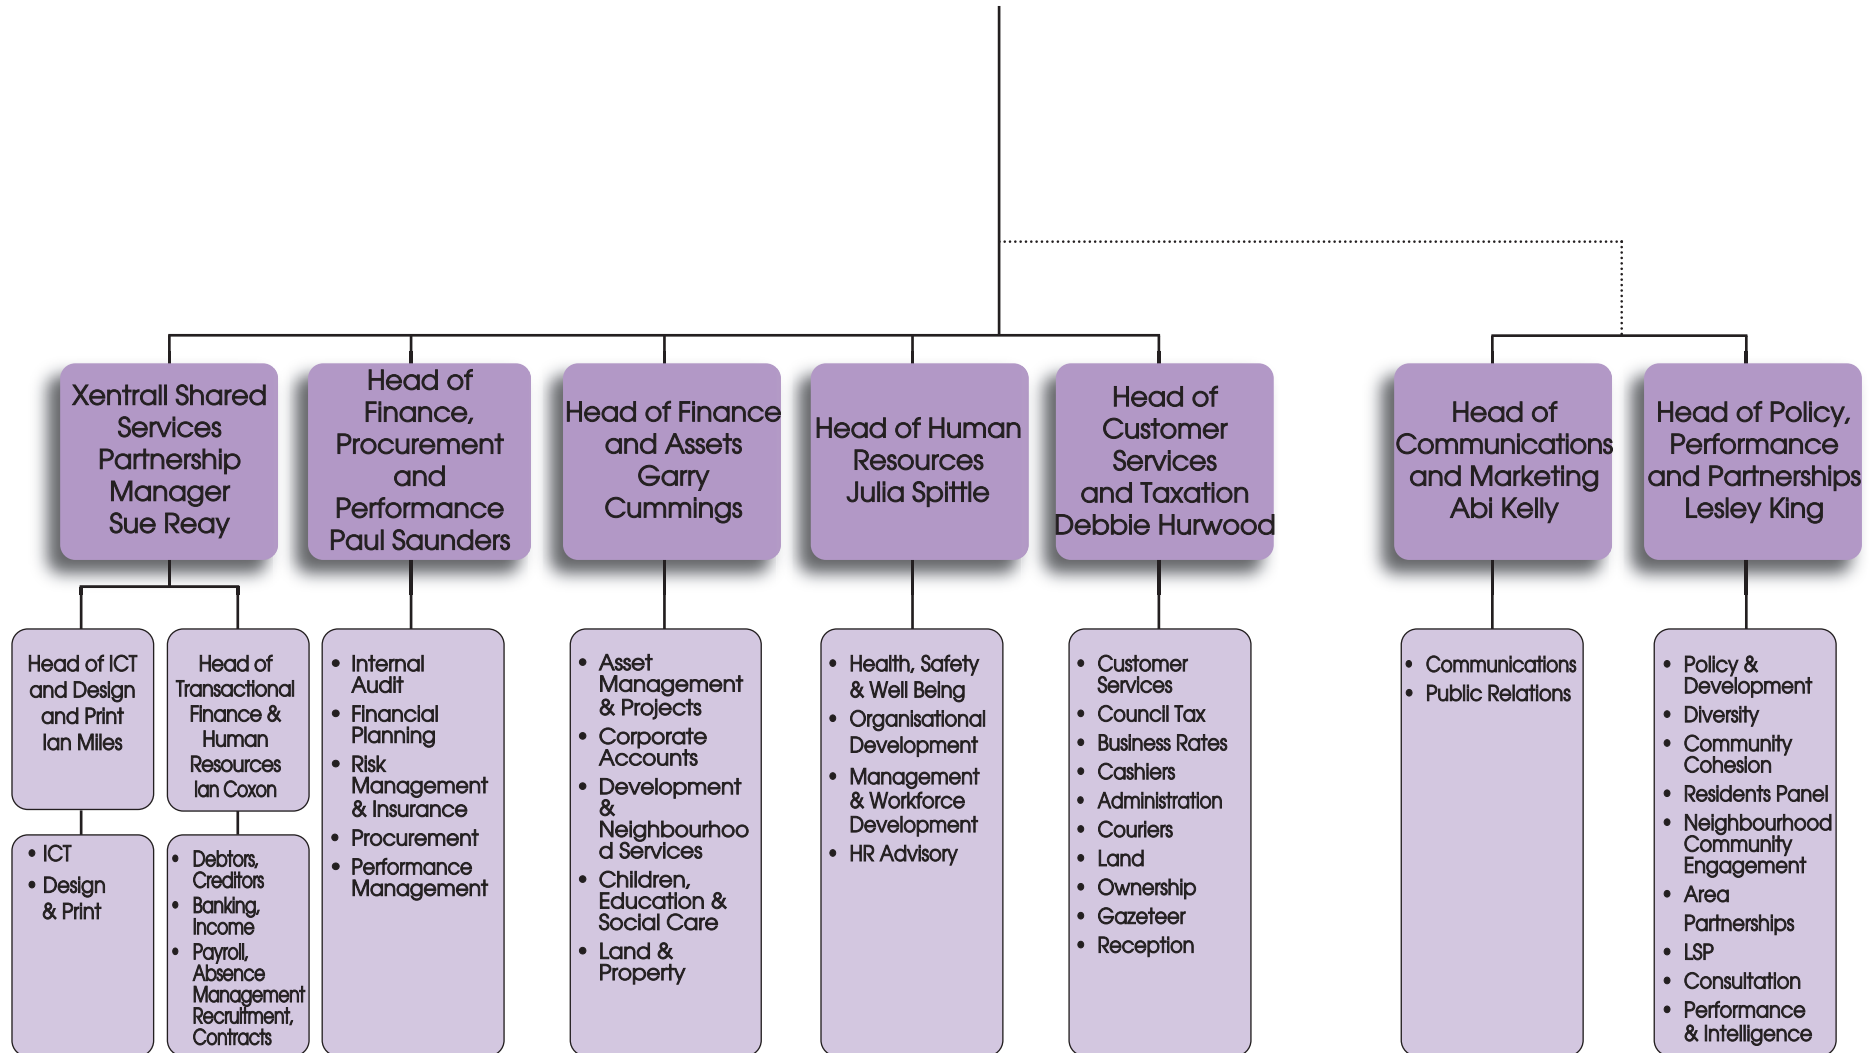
Xentrall Shared Services Partnership Manager Sue Reay

Head of Finance, Procurement and Performance Paul Saunders

Head of Finance and Assets Garry Cummings

Head of Human Resources Julia Spittle

Head of Customer Services and Taxation Debbie Hurwood

Head of Communications and Marketing Abi Kelly

Head of Policy, Performance and Partnerships Lesley King

Head of ICT and Design and Print Ian Miles

Head of Transactional Finance & Human Resources Ian Coxon

• ICT
• Design & Print

• Debtors, Creditors
• Banking, Income
• Payroll, Absence Management Recruitment, Contracts

• Internal Audit
• Financial Planning
• Risk Management & Insurance
• Procurement
• Performance Management

• Asset Management & Projects
• Corporate Accounts
• Development & Neighbourhood Services
• Children, Education & Social Care
• Land & Property

• Health, Safety & Well Being
• Organisational Development
• Management & Workforce Development
• HR Advisory

• Customer Services
• Council Tax
• Business Rates
• Cashiers
• Administration
• Couriers
• Land
• Ownership
• Gazeteer
• Reception

• Communications
• Public Relations

• Policy & Development
• Diversity
• Community Cohesion
• Residents Panel
• Neighbourhood Community Engagement
• Area Partnerships
• LSP
• Consultation
• Performance & Intelligence